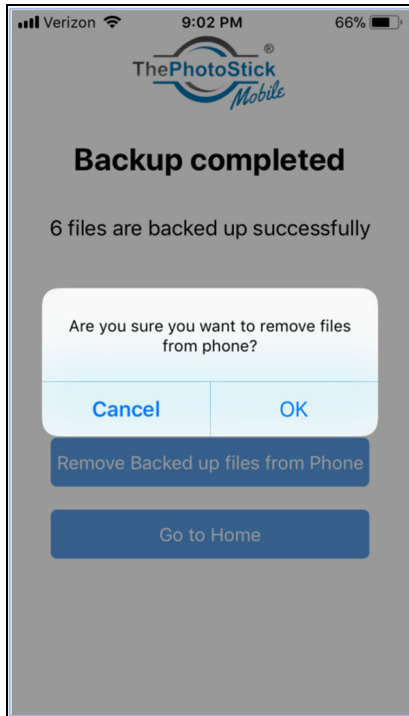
Verizon 9:02 PM 66%

ThePhotoStick® Mobile

Backup completed

6 files are backed up successfully

Are you sure you want to remove files from phone?

Cancel

OK

Remove Backed up files from Phone

Go to Home